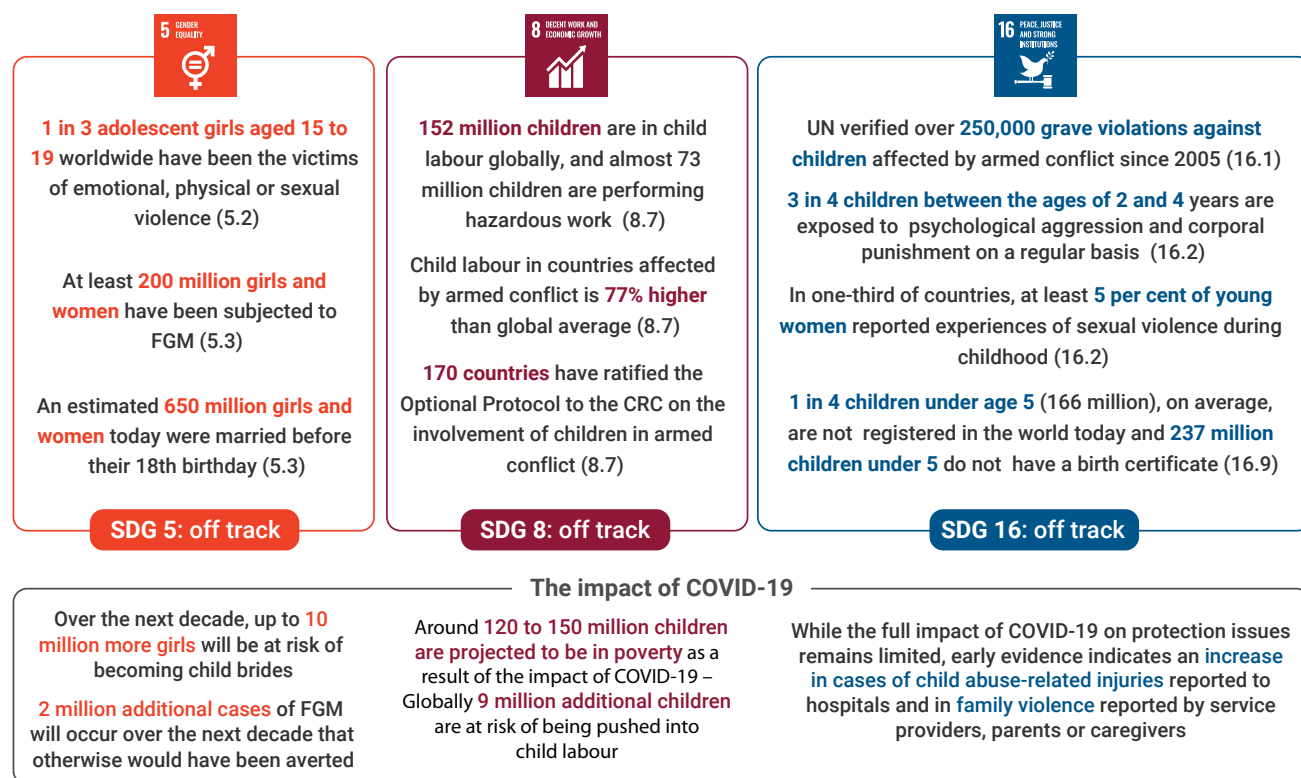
5 GENDER EQUALITY

1 in 3 adolescent girls aged 15 to 19 worldwide have been the victims of emotional, physical or sexual violence (5.2)

At least 200 million girls and women have been subjected to FGM (5.3)

An estimated 650 million girls and women today were married before their 18th birthday (5.3)

SDG 5: off track

8 DECENT WORK AND ECONOMIC GROWTH

152 million children are in child labour globally, and almost 73 million children are performing hazardous work (8.7)

Child labour in countries affected by armed conflict is 77% higher than global average (8.7)

170 countries have ratified the Optional Protocol to the CRC on the involvement of children in armed conflict (8.7)

SDG 8: off track

16 PEACE, JUSTICE AND STRONG INSTITUTIONS

UN verified over 250,000 grave violations against children affected by armed conflict since 2005 (16.1)

3 in 4 children between the ages of 2 and 4 years are exposed to psychological aggression and corporal punishment on a regular basis (16.2)

In one-third of countries, at least 5 per cent of young women reported experiences of sexual violence during childhood (16.2)

1 in 4 children under age 5 (166 million), on average, are not registered in the world today and 237 million children under 5 do not have a birth certificate (16.9)

SDG 16: off track

The impact of COVID-19

Over the next decade, up to 10 million more girls will be at risk of becoming child brides

2 million additional cases of FGM will occur over the next decade that otherwise would have been averted

Around 120 to 150 million children are projected to be in poverty as a result of the impact of COVID-19 – Globally 9 million additional children are at risk of being pushed into child labour

While the full impact of COVID-19 on protection issues remains limited, early evidence indicates an increase in cases of child abuse-related injuries reported to hospitals and in family violence reported by service providers, parents or caregivers